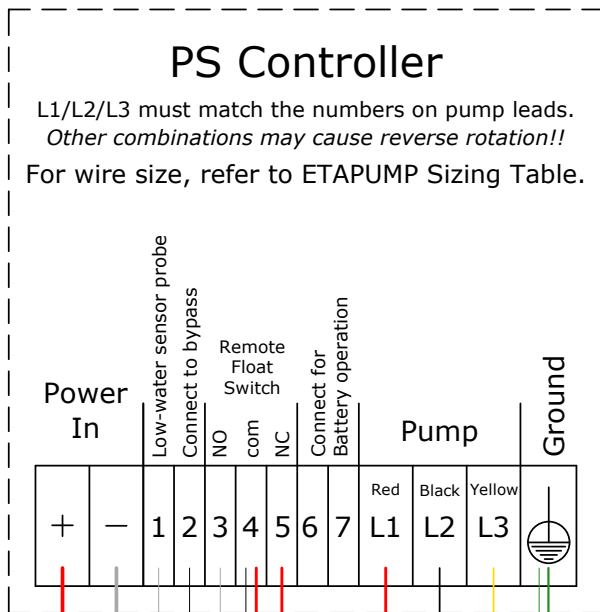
PS Controller

L1/L2/L3 must match the numbers on pump leads.
*Other combinations may cause reverse rotation!!*

For wire size, refer to ETAPUMP Sizing Table.

Power In

Low-water sensor probe

Connect to bypass

Remote Float Switch

NO

com

NC

Connect for Battery operation

Pump

Ground

Red

Black

Yellow

| + | — | 1 | 2 | 3 | 4 | 5 | 6 | 7 | L1 | L2 | L3 |
|---|---|---|---|---|---|---|---|---|---|---|---|